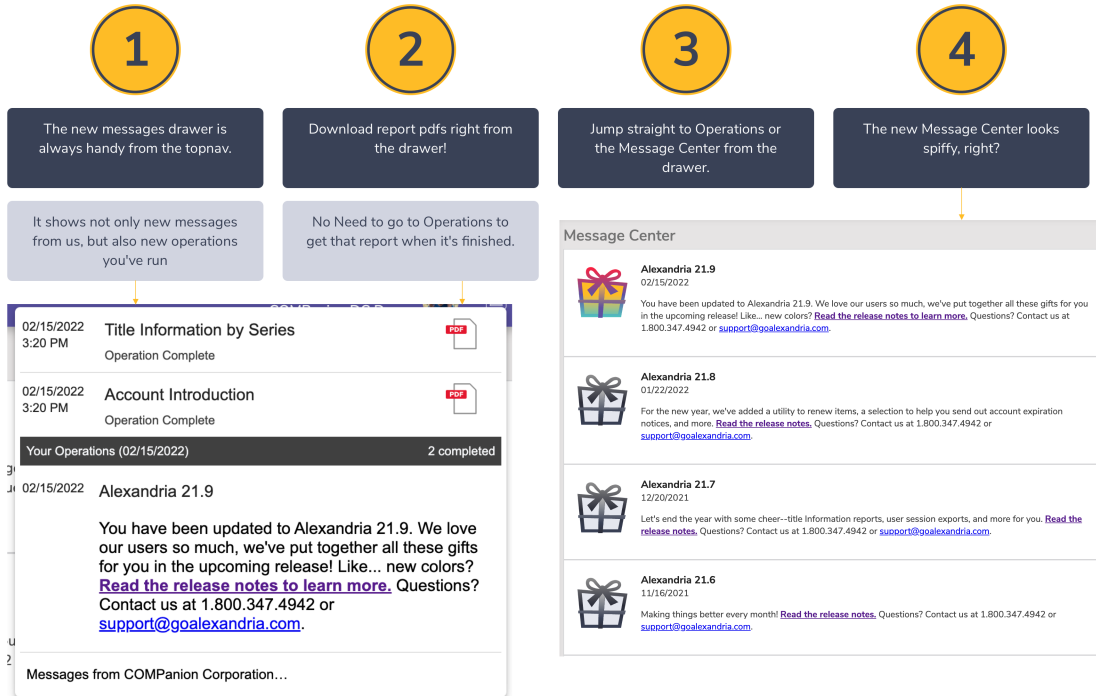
1

2

3

4

The new messages drawer is always handy from the topnav.

It shows not only new messages from us, but also new operations you've run

Download report pdfs right from the drawer!

No Need to go to Operations to get that report when it's finished.

Jump straight to Operations or the Message Center from the drawer.

The new Message Center looks spiffy, right?

02/15/2022
3:20 PM

Title Information by Series

Operation Complete

PDF

02/15/2022
3:20 PM

Account Introduction

Operation Complete

PDF

Your Operations (02/15/2022)

2 completed

02/15/2022

Alexandria 21.9

You have been updated to Alexandria 21.9. We love our users so much, we've put together all these gifts for you in the upcoming release! Like... new colors? Read the release notes to learn more. Questions? Contact us at 1.800.347.4942 or support@goalexandria.com.

Messages from COMPanion Corporation…

Message Center

Alexandria 21.9
02/15/2022
You have been updated to Alexandria 21.9. We love our users so much, we've put together all these gifts for you in the upcoming release! Like... new colors? Read the release notes to learn more. Questions? Contact us at 1.800.347.4942 or support@goalexandria.com.

Alexandria 21.8
01/22/2022
For the new year, we've added a utility to renew items, a selection to help you send out account expiration notices, and more. Read the release notes. Questions? Contact us at 1.800.347.4942 or support@goalexandria.com.

Alexandria 21.7
12/20/2021
Let's end the year with some cheer--title Information reports, user session exports, and more for you. Read the release notes. Questions? Contact us at 1.800.347.4942 or support@goalexandria.com.

Alexandria 21.6
11/16/2021
Making things better every month! Read the release notes. Questions? Contact us at 1.800.347.4942 or support@goalexandria.com.